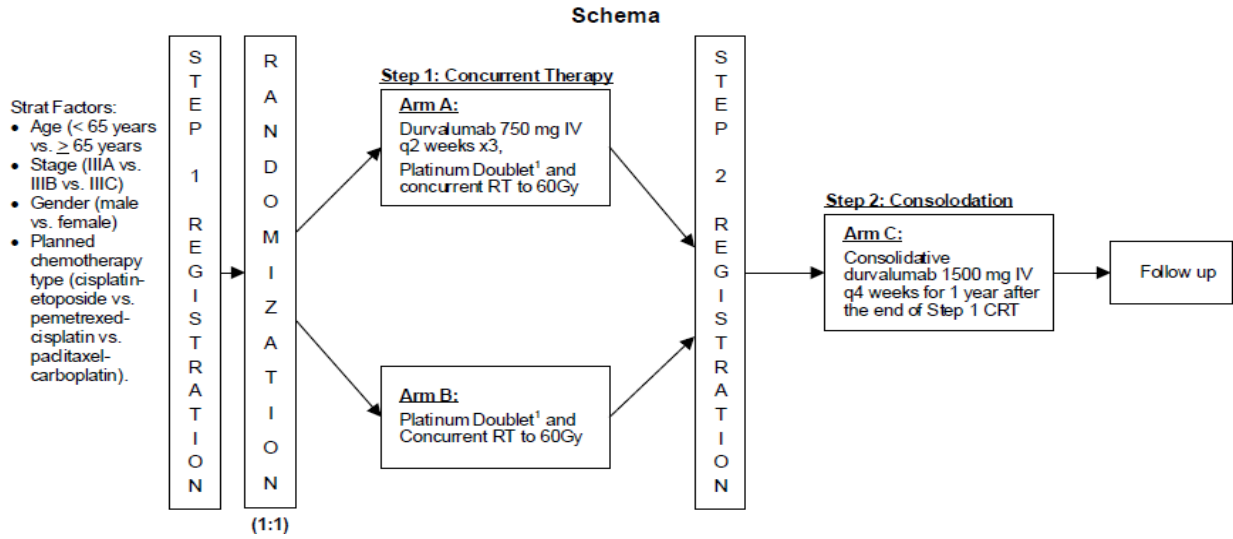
Schema

Strat Factors:
- Age (< 65 years vs. $\geq$ 65 years
- Stage (IIIA vs. IIIB vs. IIIC)
- Gender (male vs. female)
- Planned chemotherapy type (cisplatin-etoposide vs. pemetrexed-cisplatin vs. paclitaxel-carboplatin).

STEP 1 REGISTRATION

RANDOMIZATION

(1:1)

Step 1: Concurrent Therapy

Arm A:
Durvalumab 750 mg IV q2 weeks x3,
Platinum Doublet$^1$ and concurrent RT to 60Gy

Arm B:
Platinum Doublet$^1$ and Concurrent RT to 60Gy

STEP 2 REGISTRATION

Step 2: Consolodation

Arm C:
Consolidative durvalumab 1500 mg IV q4 weeks for 1 year after the end of Step 1 CRT

Follow up